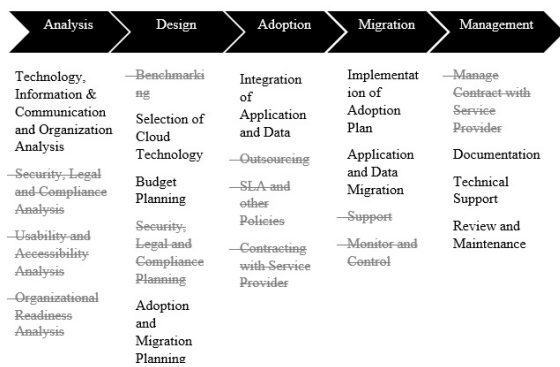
Analysis

Technology, Information & Communication and Organization Analysis

~~Security, Legal and Compliance Analysis~~

~~Usability and Accessibility Analysis~~

~~Organizational Readiness Analysis~~

Design

~~Benchmarking~~

Selection of Cloud Technology

Budget Planning

~~Security, Legal and Compliance Planning~~

Adoption and Migration Planning

Adoption

Integration of Application and Data

~~Outsourcing~~

~~SLA and other Policies~~

~~Contracting with Service Provider~~

Migration

Implementation of Adoption Plan

Application and Data Migration

~~Support~~

~~Monitor and Control~~

Management

~~Manage Contract with Service Provider~~

Documentation

Technical Support

Review and Maintenance